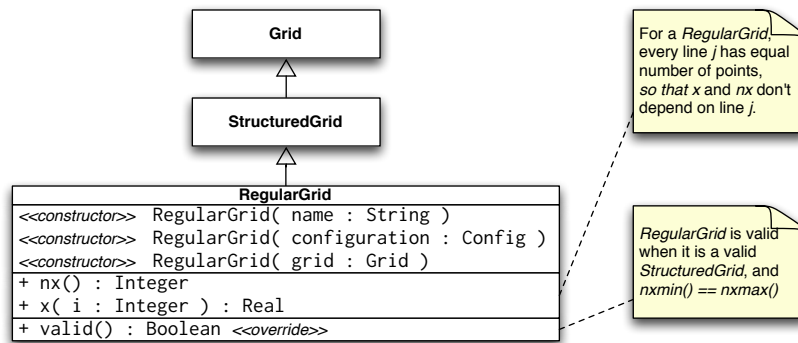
Grid

StructuredGrid

RegularGrid
<<constructor>> RegularGrid( name : String )
<<constructor>> RegularGrid( configuration : Config )
<<constructor>> RegularGrid( grid : Grid )
+ nx() : Integer
+ x( i : Integer ) : Real
+ valid() : Boolean <<override>>

For a RegularGrid, every line j has equal number of points, so that x and nx don't depend on line j.

RegularGrid is valid when it is a valid StructuredGrid, and nxmin() == nxmax()